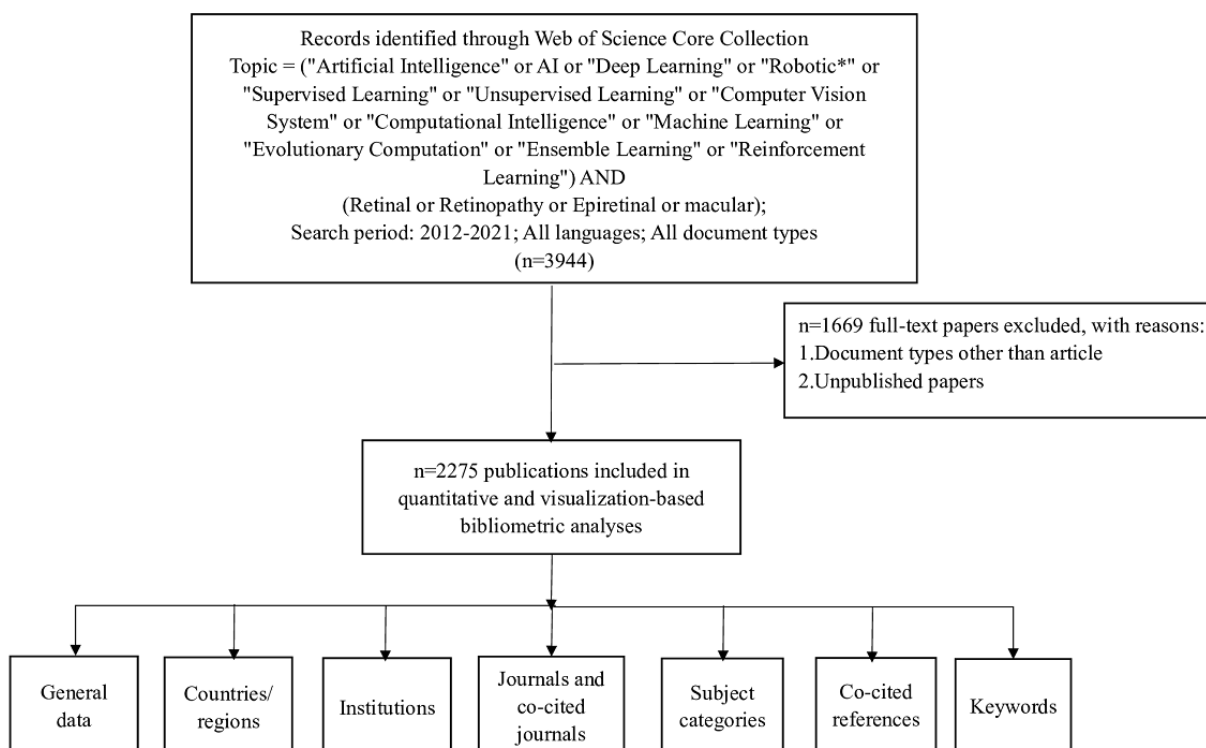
Records identified through Web of Science Core Collection
Topic = ("Artificial Intelligence" or AI or "Deep Learning" or "Robotic*" or "Supervised Learning" or "Unsupervised Learning" or "Computer Vision System" or "Computational Intelligence" or "Machine Learning" or "Evolutionary Computation" or "Ensemble Learning" or "Reinforcement Learning") AND
(Retinal or Retinopathy or Epiretinal or macular);
Search period: 2012-2021; All languages; All document types
(n=3944)

n=1669 full-text papers excluded, with reasons:
1.Document types other than article
2.Unpublished papers

n=2275 publications included in quantitative and visualization-based bibliometric analyses

General data

Countries/ regions

Institutions

Journals and co-cited journals

Subject categories

Co-cited references

Keywords